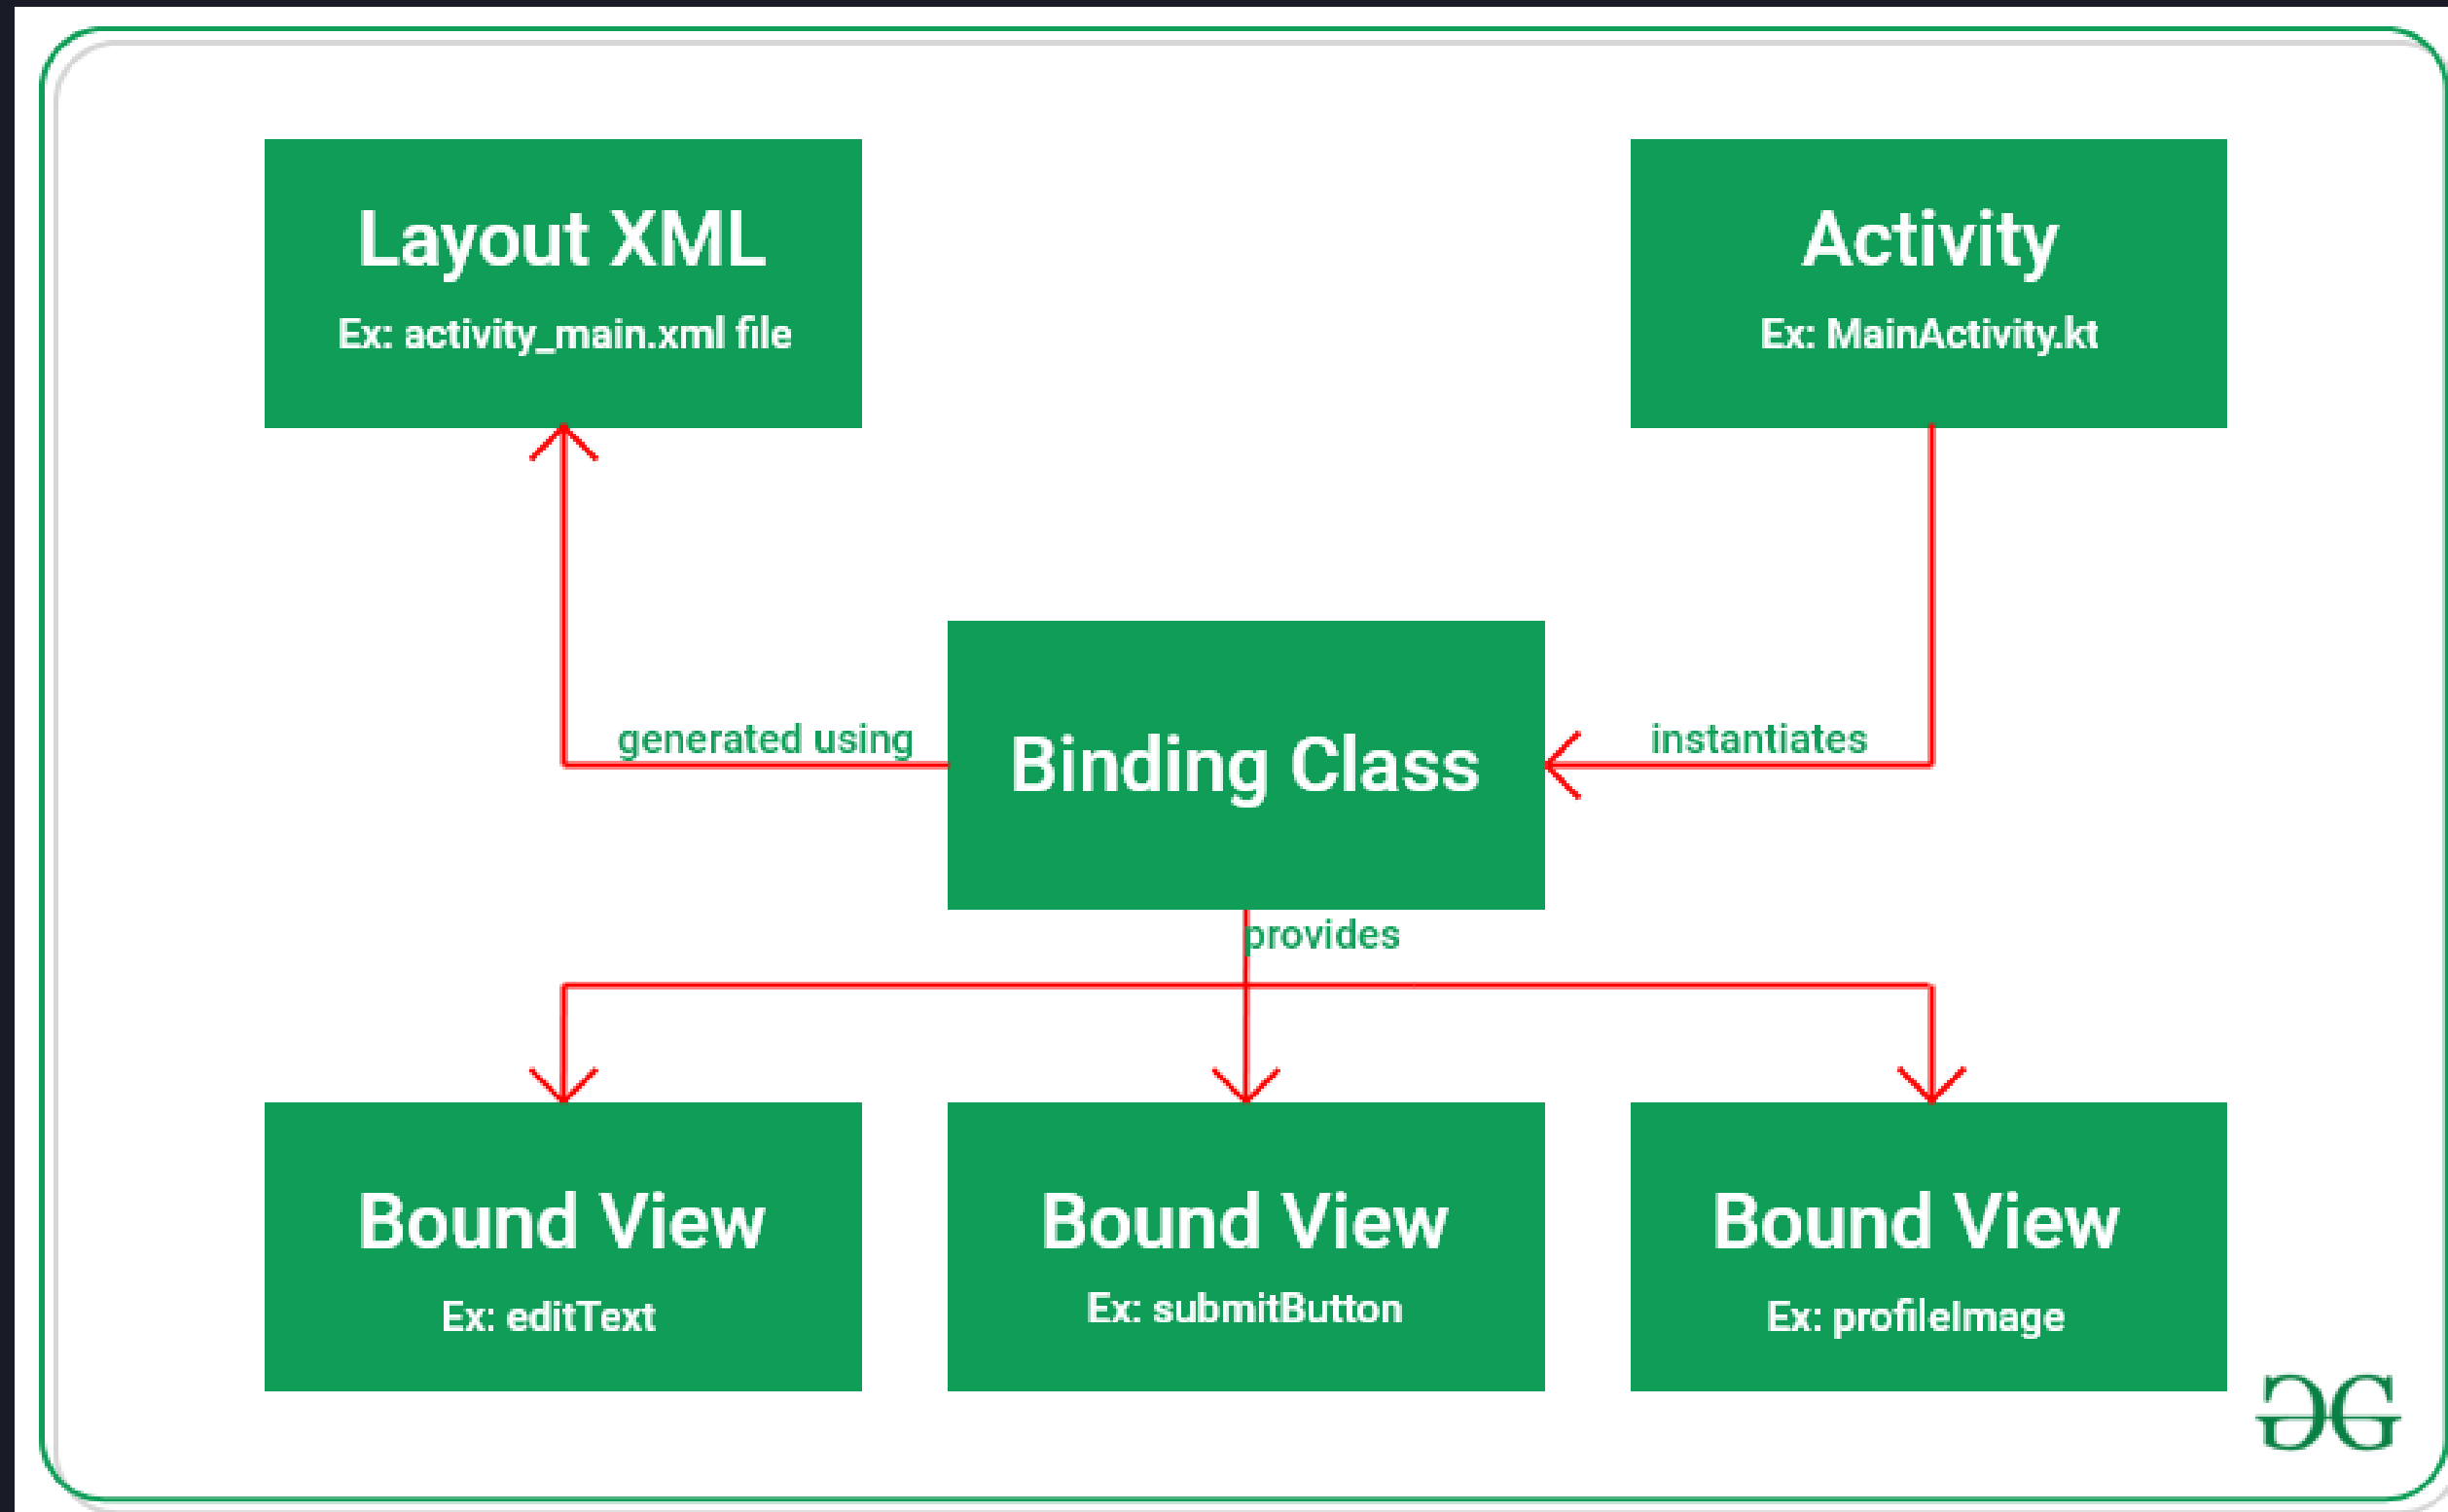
Layout XML
Ex: activity_main.xml file

Activity
Ex: MainActivity.kt

generated using

Binding Class

instantiates

provides

Bound View
Ex: editText

Bound View
Ex: submitButton

Bound View
Ex: profileImage